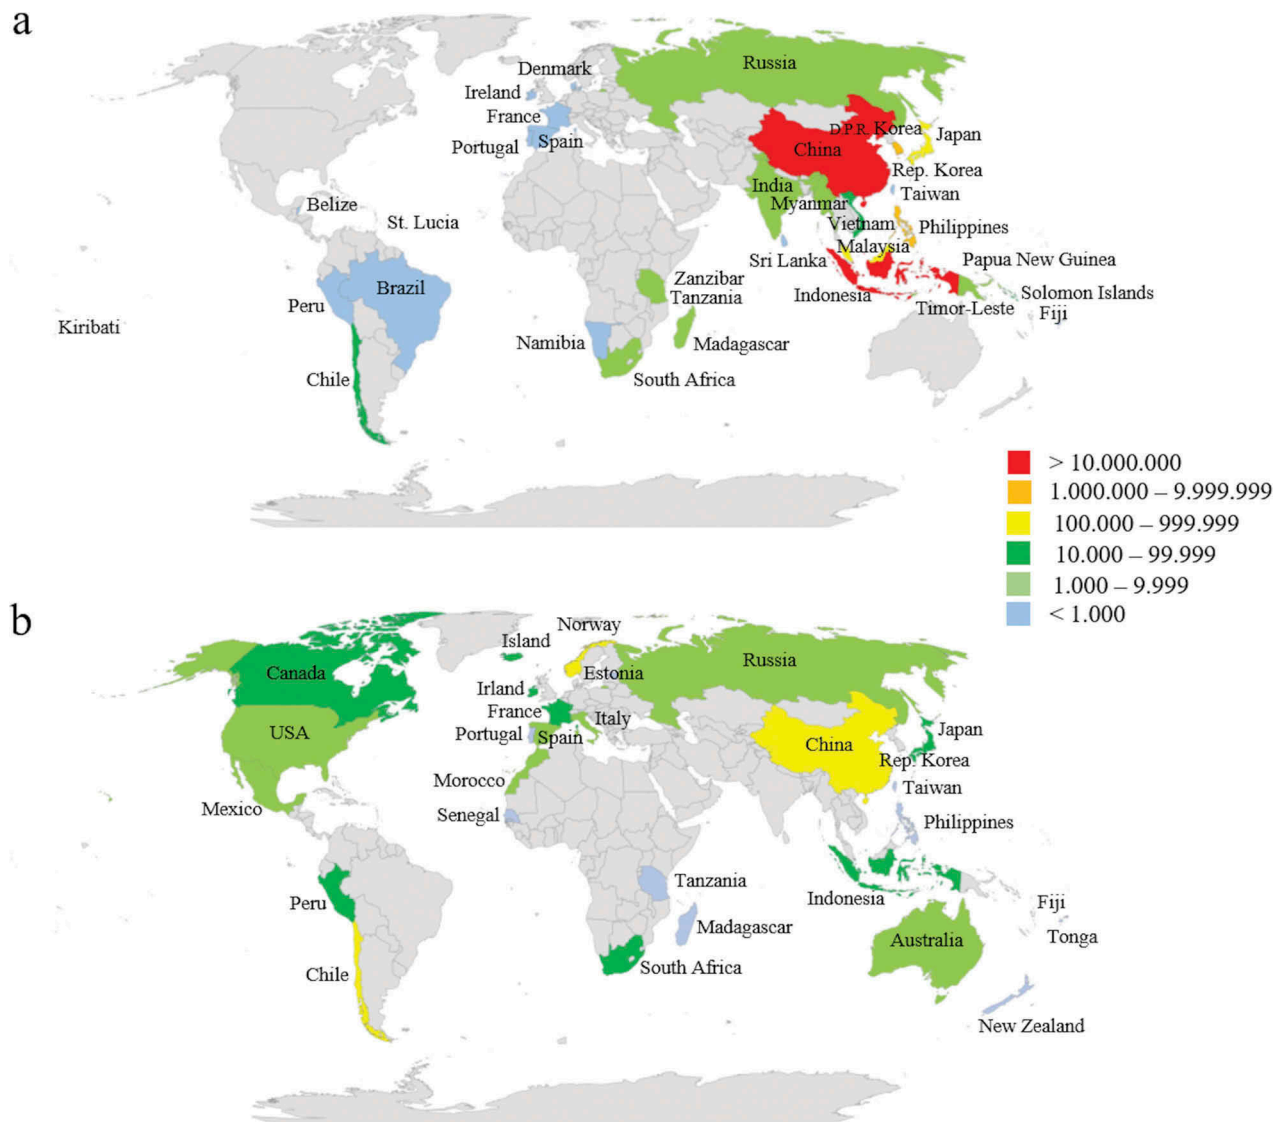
a

Denmark
Russia
Ireland
France
Portugal
Spain
D.P.R. Korea
Japan
China
Rep. Korea
Taiwan
India
Myanmar
Belize
St. Lucia
Vietnam
Philippines
Malaysia
Sri Lanka
Papua New Guinea
Brazil
Zanzibar
Tanzania
Peru
Indonesia
Solomon Islands
Timor-Leste
Fiji
Kiribati
Namibia
Madagascar
Chile
South Africa

> 10.000.000
1.000.000 – 9.999.999
100.000 – 999.999
10.000 – 99.999
1.000 – 9.999
< 1.000

b

Norway
Island
Estonia
Russia
Canada
Irland
France
Italy
USA
Portugal
Spain
Japan
China
Rep. Korea
Morocco
Taiwan
Mexico
Senegal
Philippines
Tanzania
Indonesia
Peru
Fiji
Madagascar
Australia
Tonga
Chile
South Africa
New Zealand